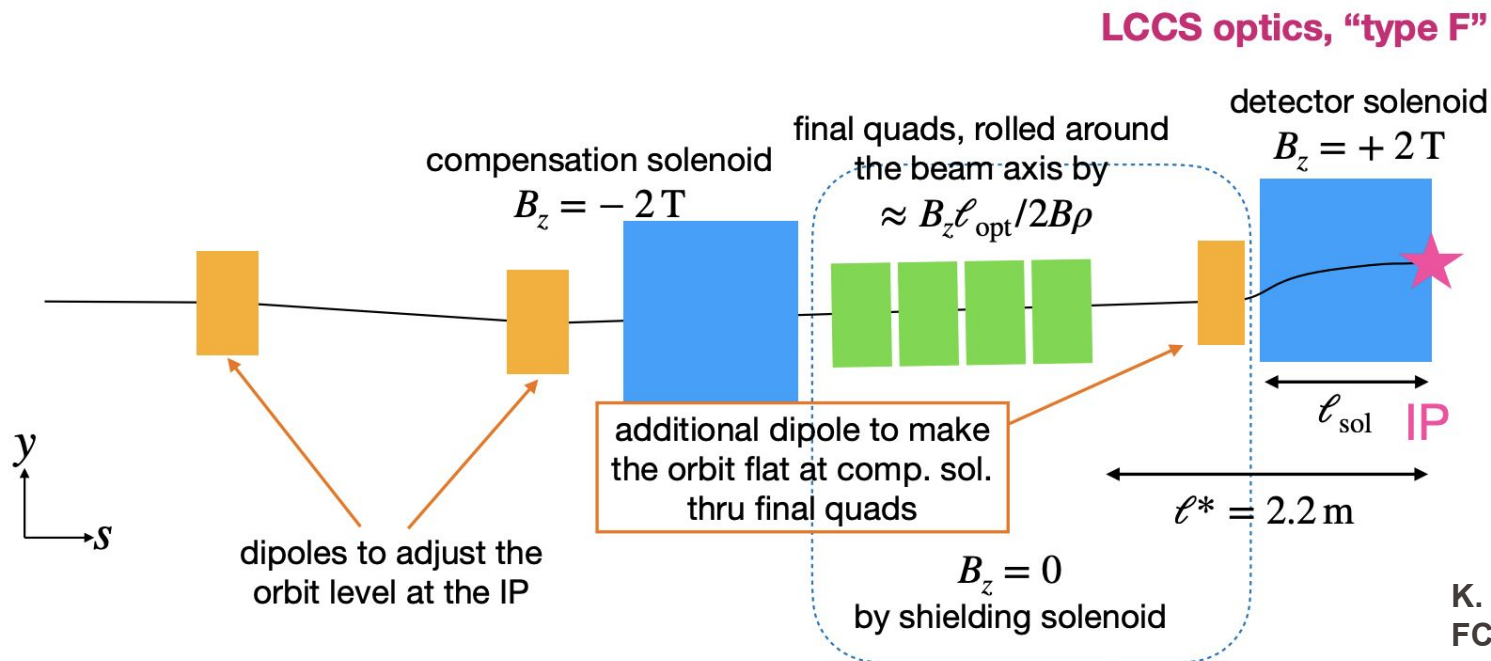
LCCS optics, “type F”

detector solenoid
$B_z = +2\,\mathrm{T}$

final quads, rolled around the beam axis by
$\approx B_z \ell_{\mathrm{opt}} / 2B\rho$

compensation solenoid
$B_z = -2\,\mathrm{T}$

$y$

$s$

additional dipole to make the orbit flat at comp. sol. thru final quads

$\ell_{\mathrm{sol}}$

IP

$\ell^* = 2.2\,\mathrm{m}$

dipoles to adjust the orbit level at the IP

$B_z = 0$
by shielding solenoid

K.
FC